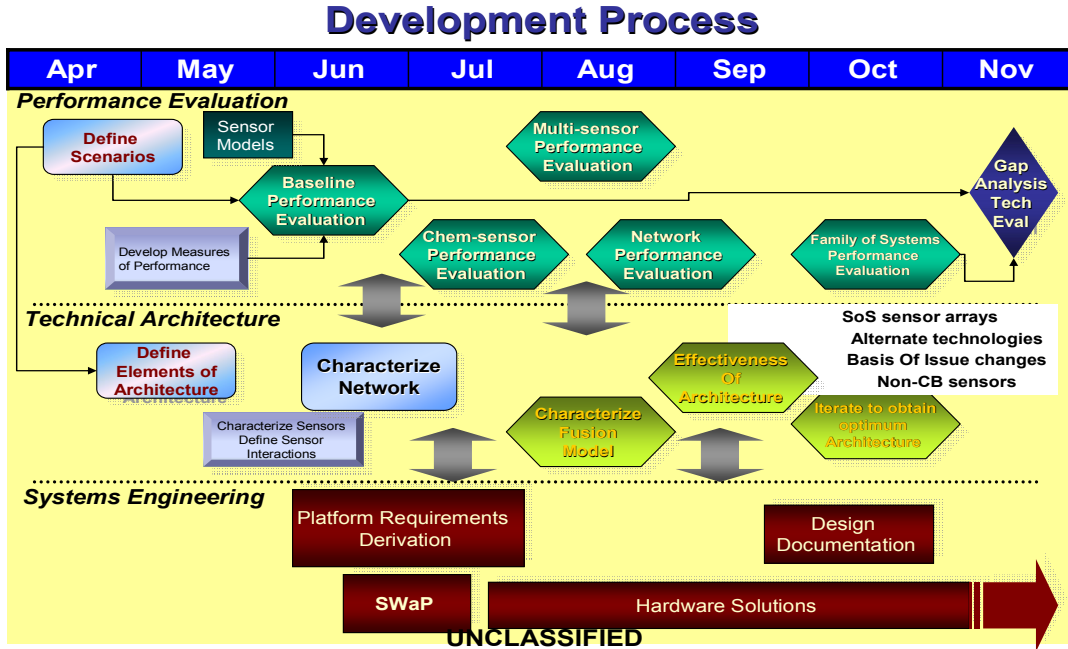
Development Process

| Apr | May | Jun | Jul | Aug | Sep | Oct | Nov |
|---|---|---|---|---|---|---|---|

Performance Evaluation

Define Scenarios

Sensor Models

Multi-sensor Performance Evaluation

Baseline Performance Evaluation

Gap Analysis Tech Eval

Develop Measures of Performance

Chem-sensor Performance Evaluation

Network Performance Evaluation

Family of Systems Performance Evaluation

Technical Architecture

SoS sensor arrays
Alternate technologies
Basis Of Issue changes
Non-CB sensors

Define Elements of Architecture

Characterize Network

Effectiveness Of Architecture

Characterize Sensors Define Sensor Interactions

Characterize Fusion Model

Iterate to obtain optimum Architecture

Systems Engineering

Platform Requirements Derivation

Design Documentation

SWaP

Hardware Solutions

UNCLASSIFIED